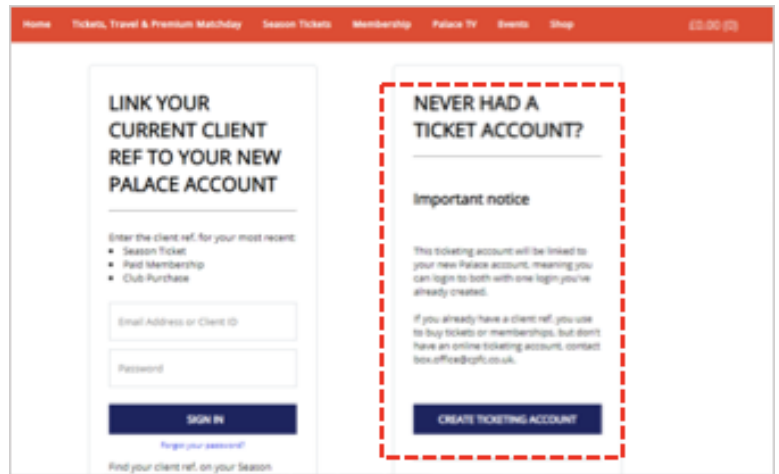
Home Tickets, Travel & Premium Matchday Season Tickets Membership Palace TV Events Shop £0.00 (0)

LINK YOUR CURRENT CLIENT REF TO YOUR NEW PALACE ACCOUNT

Enter the client ref. for your most recent:
- Season Ticket
- Paid Membership
- Club Purchase

Email Address or Client ID

Password

SIGN IN

Forgot your password?

Find your client ref. on your Season

NEVER HAD A TICKET ACCOUNT?

Important notice

This ticketing account will be linked to your new Palace account, meaning you can login to both with one login you've already created.

If you already have a client ref. you use to buy tickets or memberships, but don't have an online ticketing account, contact box.office@cpfc.co.uk.

CREATE TICKETING ACCOUNT